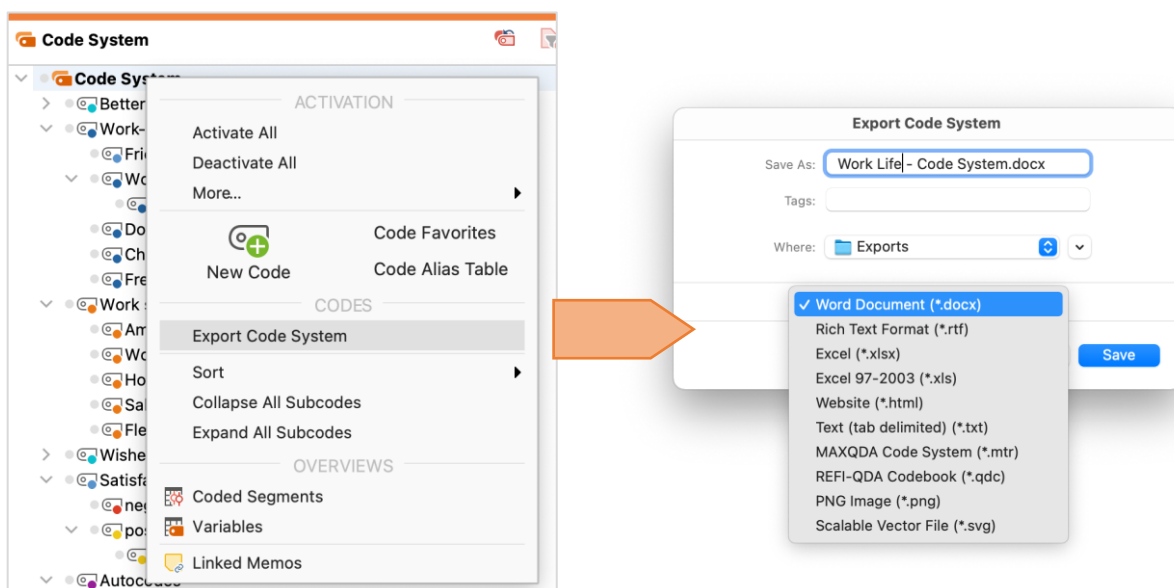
Code System

Code System
Better
Work-
Fri
Wo
Do
Ch
Fre
Work
Am
Wo
Ho
Sal
Fle
Wishe
Satisfa
neg
pos
Autocodes

ACTIVATION
Activate All
Deactivate All
More...
New Code
Code Favorites
Code Alias Table
CODES
Export Code System
Sort
Collapse All Subcodes
Expand All Subcodes
OVERVIEWS
Coded Segments
Variables
Linked Memos

Export Code System
Save As: Work Life - Code System.docx
Tags:
Where: Exports
✓ Word Document (*.docx)
Rich Text Format (*.rtf)
Excel (*.xlsx)
Excel 97-2003 (*.xls)
Website (*.html)
Text (tab delimited) (*.txt)
MAXQDA Code System (*.mtr)
REFI-QDA Codebook (*.qdc)
PNG Image (*.png)
Scalable Vector File (*.svg)
Save